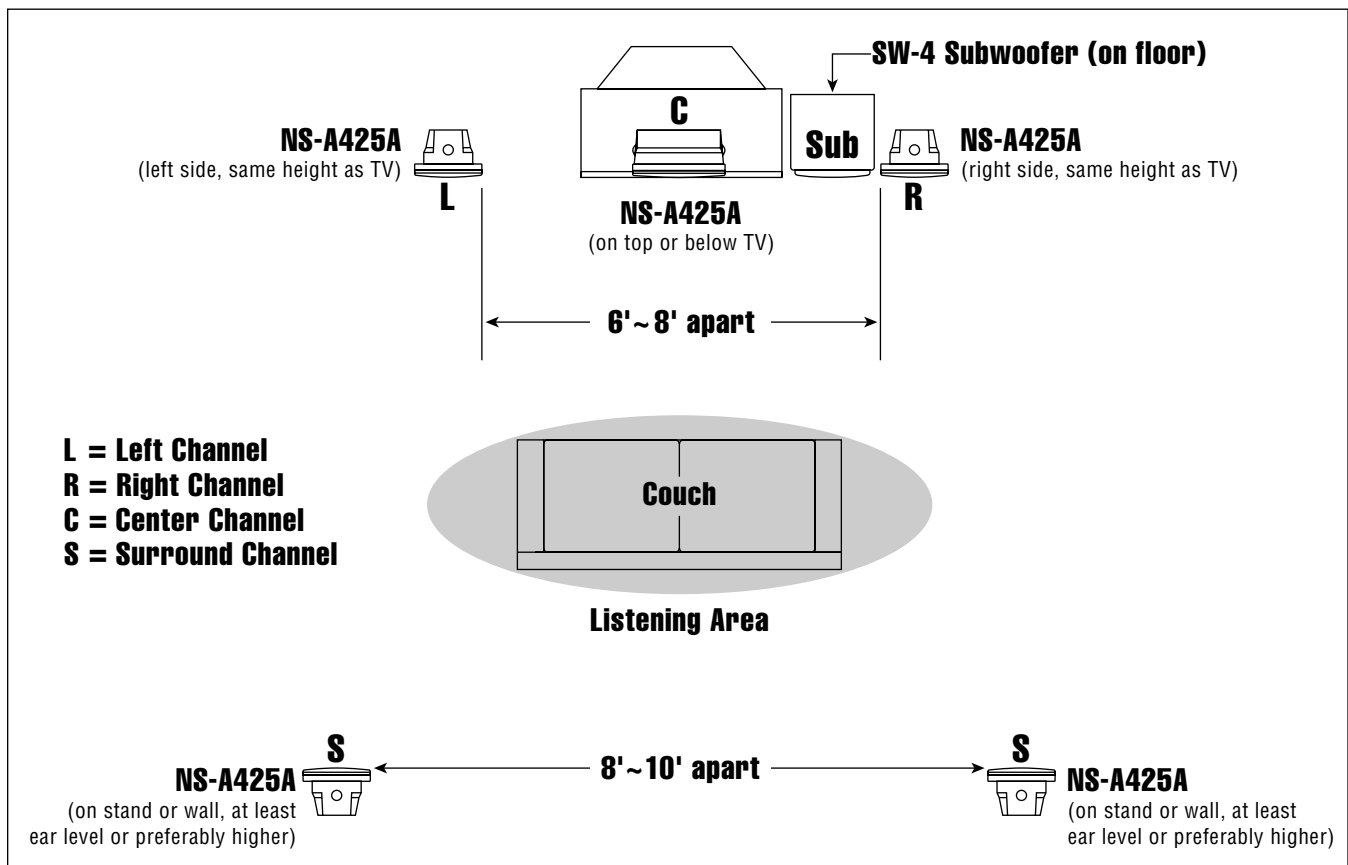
SW-4 Subwoofer (on floor)

C

Sub

NS-A425A
(left side, same height as TV)

L

NS-A425A
(right side, same height as TV)

R

NS-A425A
(on top or below TV)

6' ~ 8' apart

L = Left Channel
R = Right Channel
C = Center Channel
S = Surround Channel

Couch

Listening Area

S

NS-A425A
(on stand or wall, at least ear level or preferably higher)

8' ~ 10' apart

S

NS-A425A
(on stand or wall, at least ear level or preferably higher)